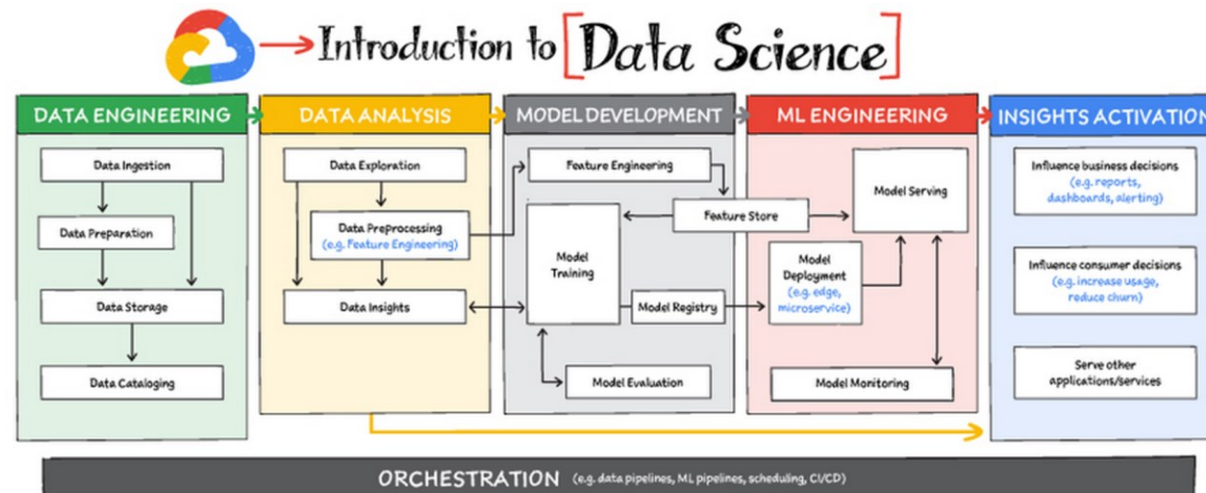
Introduction to [Data Science]

DATA ENGINEERING

Data Ingestion

Data Preparation

Data Storage

Data Cataloging

DATA ANALYSIS

Data Exploration

Data Preprocessing (e.g. Feature Engineering)

Data Insights

MODEL DEVELOPMENT

Feature Engineering

Model Training

Feature Store

Model Registry

Model Evaluation

ML ENGINEERING

Model Serving

Model Deployment (e.g. edge, microservice)

Model Monitoring

INSIGHTS ACTIVATIO

Influence business decisions (e.g. reports, dashboards, alerting)

Influence consumer decisions (e.g. increase usage, reduce churn)

Serve other applications/services

ORCHESTRATION (e.g. data pipelines, ML pipelines, scheduling, CI/CD)